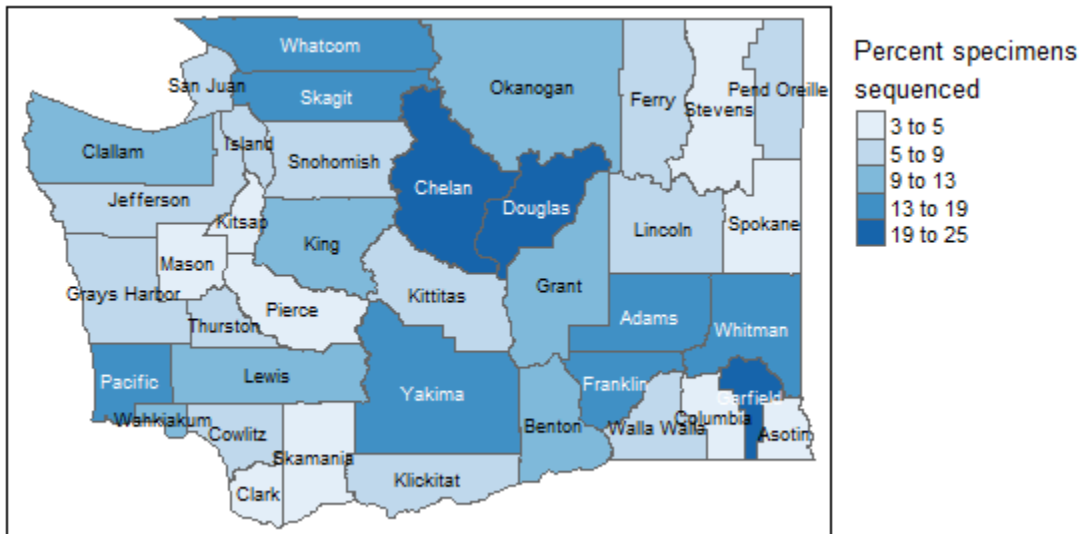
Whatcom
San Juan
Skagit
Okanogan
Ferry
Stevens
Pend Oreille
Clallam
Island
Snohomish
Chelan
Douglas
Jefferson
Kitsap
King
Lincoln
Spokane
Mason
Grays Harbor
Pierce
Kittitas
Grant
Thurston
Adams
Whitman
Pacific
Lewis
Yakima
Franklin
Garfield
Wahkiakum
Cowlitz
Columbia
Walla Walla
Benton
Asotin
Skamania
Klickitat
Clark

Percent specimens sequenced
3 to 5
5 to 9
9 to 13
13 to 19
19 to 25